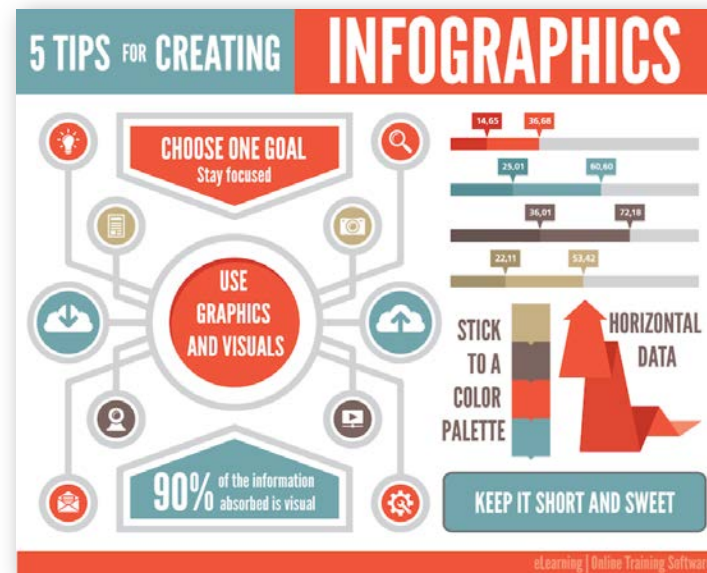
5 TIPS FOR CREATING INFOGRAPHICS

CHOOSE ONE GOAL
Stay focused

USE GRAPHICS AND VISUALS

90% of the information absorbed is visual

14,65 36,68
25,01 60,60
36,01 72,18
22,11 53,42

STICK TO A COLOR PALETTE

HORIZONTAL DATA

KEEP IT SHORT AND SWEET

eLearning | Online Training Softwar